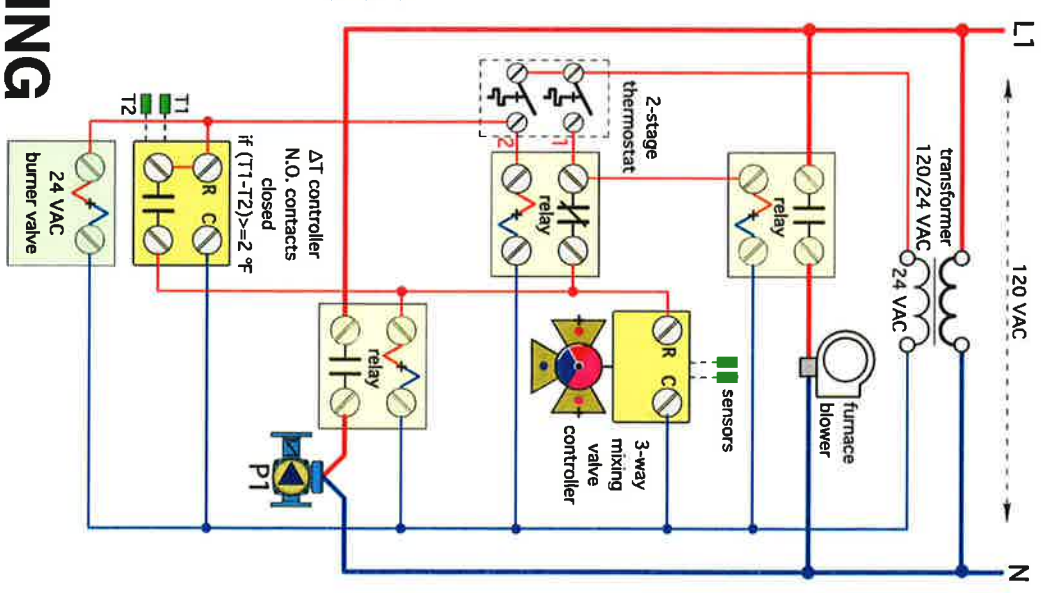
ING

L1

N

120 VAC

transformer 120/24 VAC

24 VAC

furnace blower

relay

2-stage thermostat

2

1

relay

sensors

3-way mixing valve controller

R

C

relay

P1

ΔT controller N.O. contacts closed if (T1-T2)>=2 °F

T1

T2

R

C

24 VAC burner valve